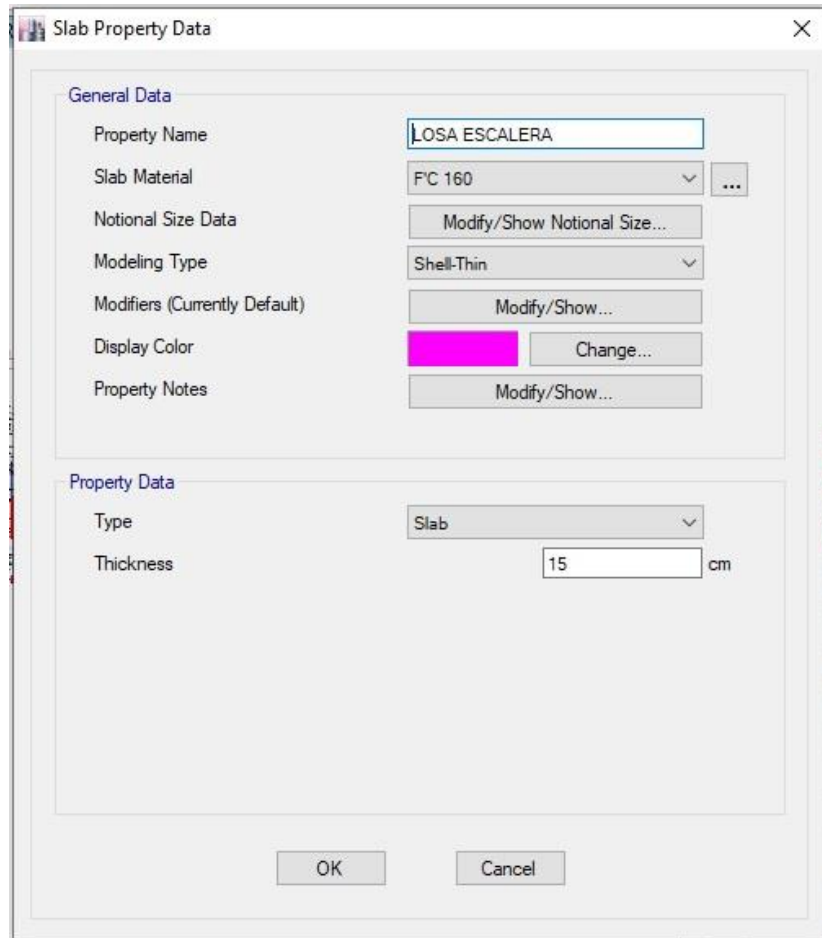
Slab Property Data

General Data

Property Name LOSA ESCALERA

Slab Material F'C 160 ...

Notional Size Data Modify/Show Notional Size...

Modeling Type Shell-Thin

Modifiers (Currently Default) Modify/Show...

Display Color Change...

Property Notes Modify/Show...

Property Data

Type Slab

Thickness 15 cm

OK Cancel